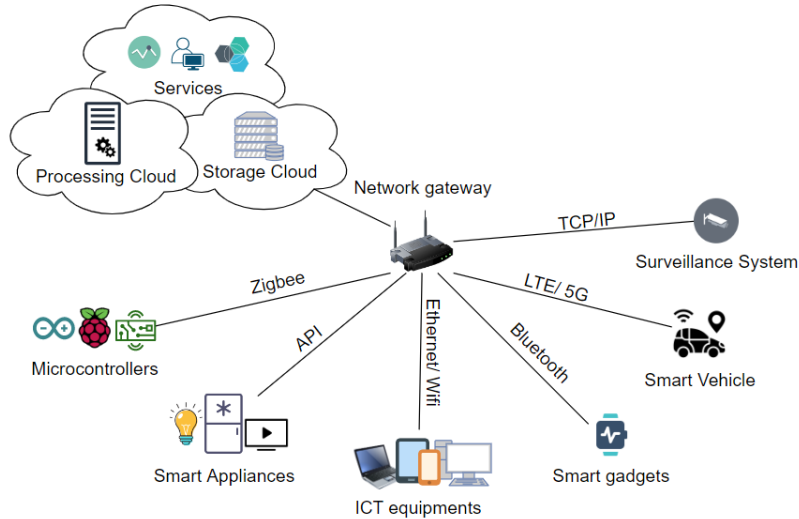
Services

Processing Cloud

Storage Cloud

Network gateway

TCP/IP

Surveillance System

Zigbee

LTE/ 5G

Microcontrollers

API

Ethernet/ Wifi

Bluetooth

Smart Vehicle

Smart Appliances

Smart gadgets

ICT equipments